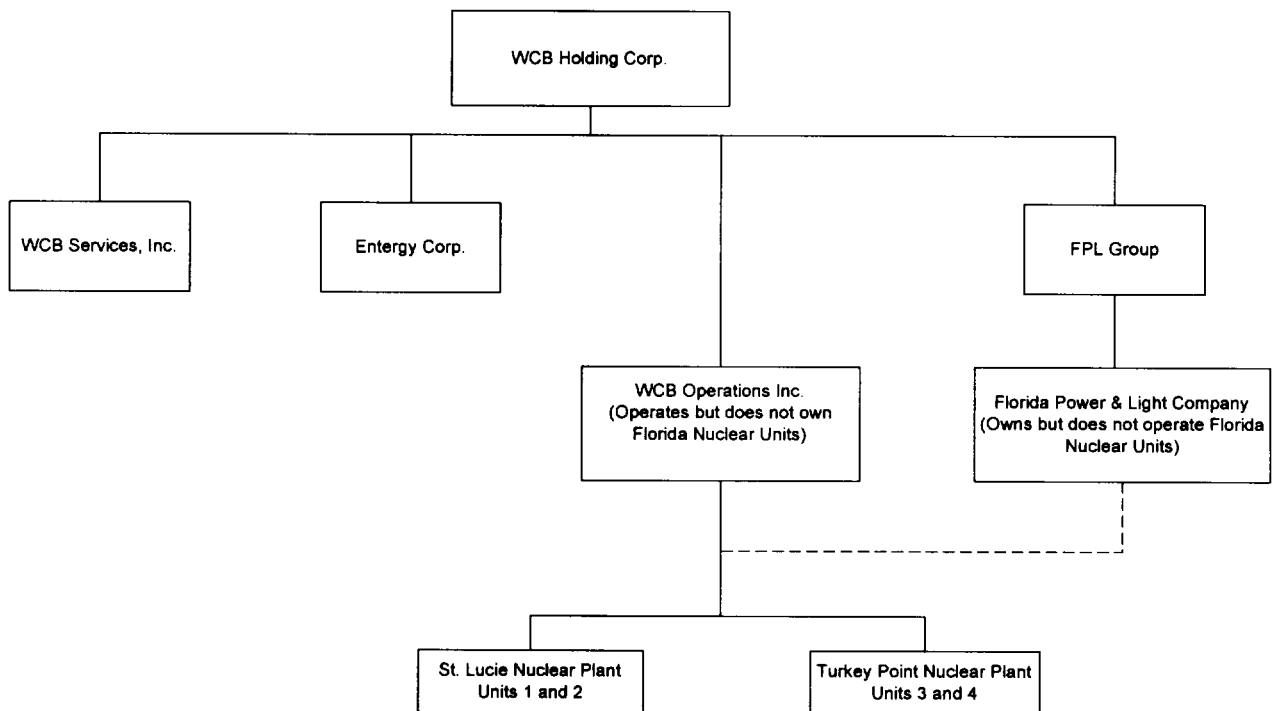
WCB Holding Corp.

WCB Services, Inc.

Entergy Corp.

FPL Group

WCB Operations Inc. (Operates but does not own Florida Nuclear Units)

Florida Power & Light Company (Owns but does not operate Florida Nuclear Units)

St. Lucie Nuclear Plant Units 1 and 2

Turkey Point Nuclear Plant Units 3 and 4